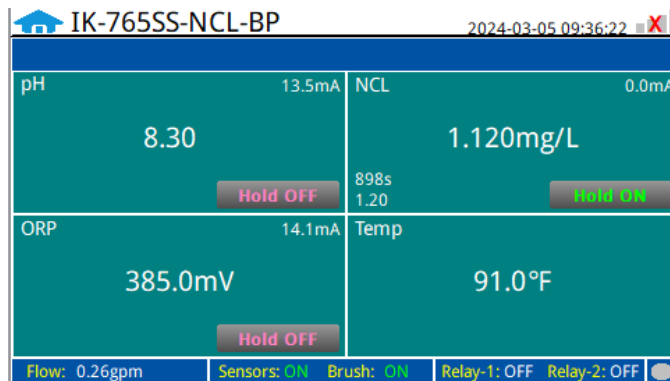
IK-765SS-NCL-BP
2024-03-05 09:36:22 X

pH 13.5mA
8.30
Hold OFF

NCL 0.0mA
1.120mg/L
898s
1.20
Hold ON

ORP 14.1mA
385.0mV
Hold OFF

Temp
91.0°F

Flow: 0.26gpm
Sensors: ON
Brush: ON
Relay-1: OFF
Relay-2: OFF